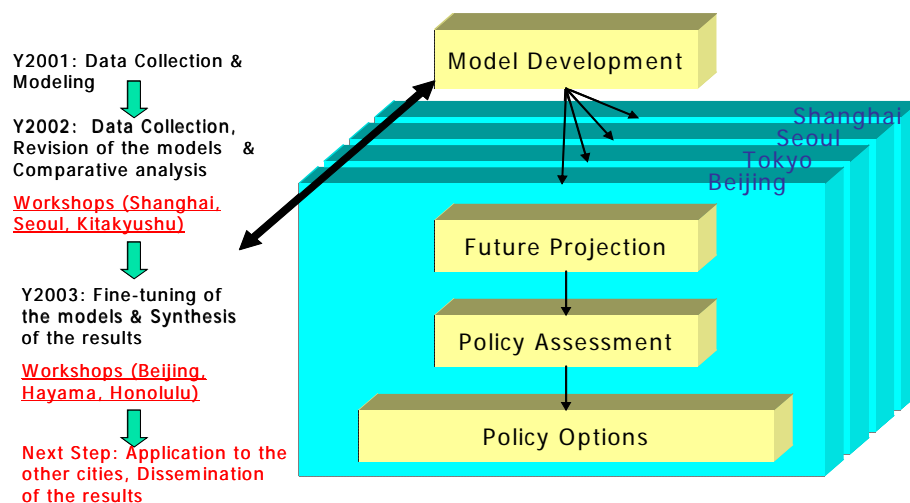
Y2001: Data Collection & Modeling

Y2002: Data Collection, Revision of the models & Comparative analysis

Workshops (Shanghai, Seoul, Kitakyushu)

Y2003: Fine-tuning of the models & Synthesis of the results

Workshops (Beijing, Hayama, Honolulu)

Next Step: Application to the other cities, Dissemination of the results

Model Development

Shanghai
Seoul
Tokyo
Beijing

Future Projection

Policy Assessment

Policy Options